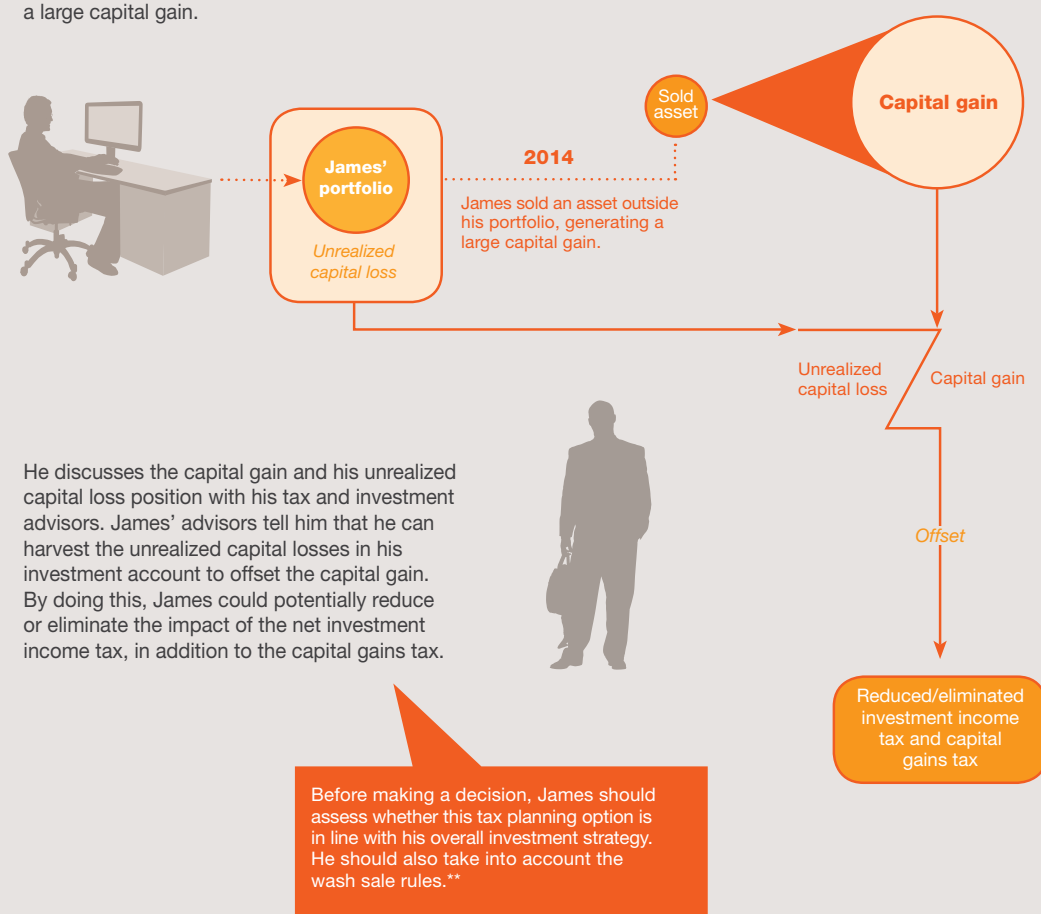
a large capital gain.

James' portfolio

Unrealized capital loss

2014

James sold an asset outside his portfolio, generating a large capital gain.

Sold asset

Capital gain

Unrealized capital loss

Capital gain

Offset

Reduced/eliminated investment income tax and capital gains tax

He discusses the capital gain and his unrealized capital loss position with his tax and investment advisors. James' advisors tell him that he can harvest the unrealized capital losses in his investment account to offset the capital gain. By doing this, James could potentially reduce or eliminate the impact of the net investment income tax, in addition to the capital gains tax.

Before making a decision, James should assess whether this tax planning option is in line with his overall investment strategy. He should also take into account the wash sale rules.**